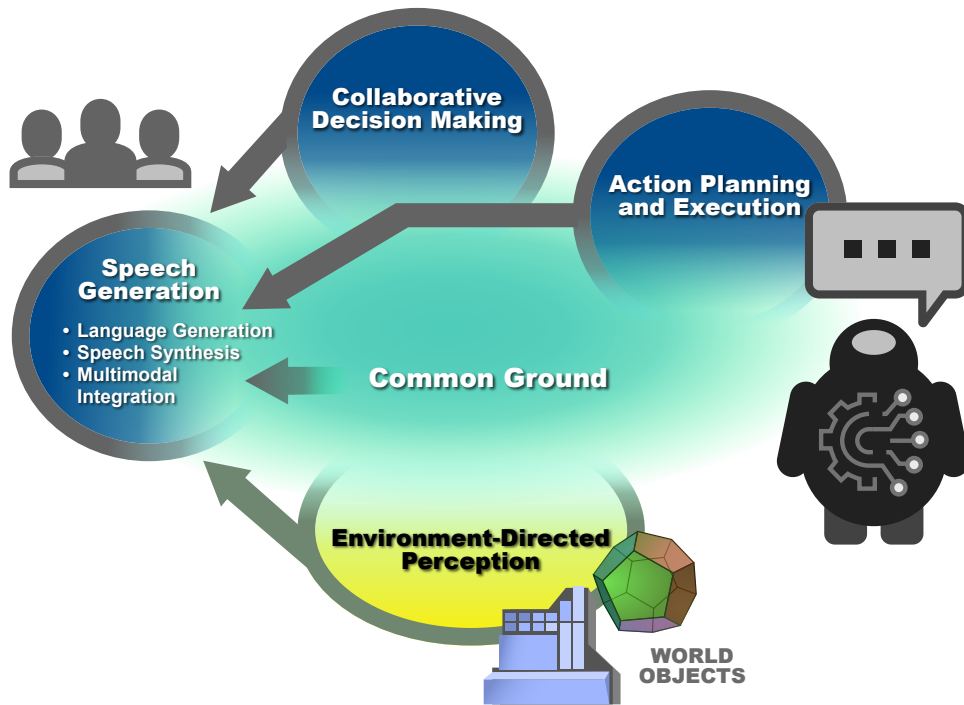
Collaborative Decision Making

Action Planning and Execution

Speech Generation

• Language Generation
• Speech Synthesis
• Multimodal Integration

Common Ground

Environment-Directed Perception

WORLD OBJECTS